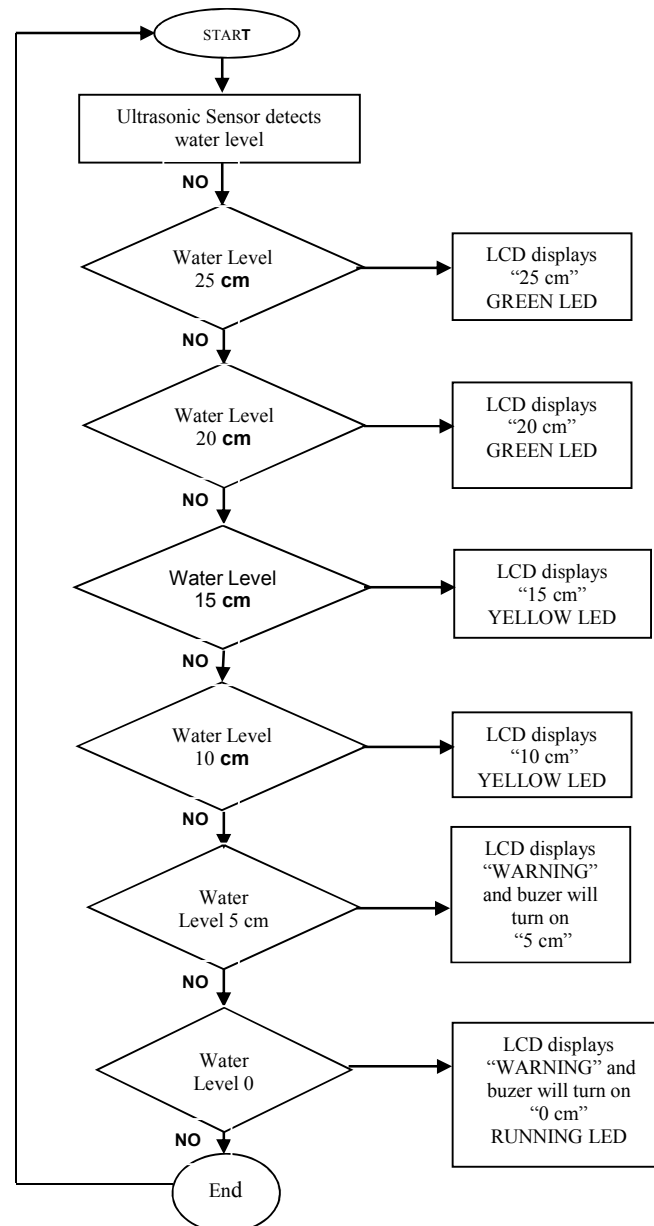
START

Ultrasonic Sensor detects water level

NO

Water Level 25 cm

LCD displays "25 cm" GREEN LED

NO

Water Level 20 cm

LCD displays "20 cm" GREEN LED

NO

Water Level 15 cm

LCD displays "15 cm" YELLOW LED

NO

Water Level 10 cm

LCD displays "10 cm" YELLOW LED

NO

Water Level 5 cm

LCD displays "WARNING" and buzer will turn on "5 cm"

NO

Water Level 0

LCD displays "WARNING" and buzer will turn on "0 cm" RUNNING LED

NO

End